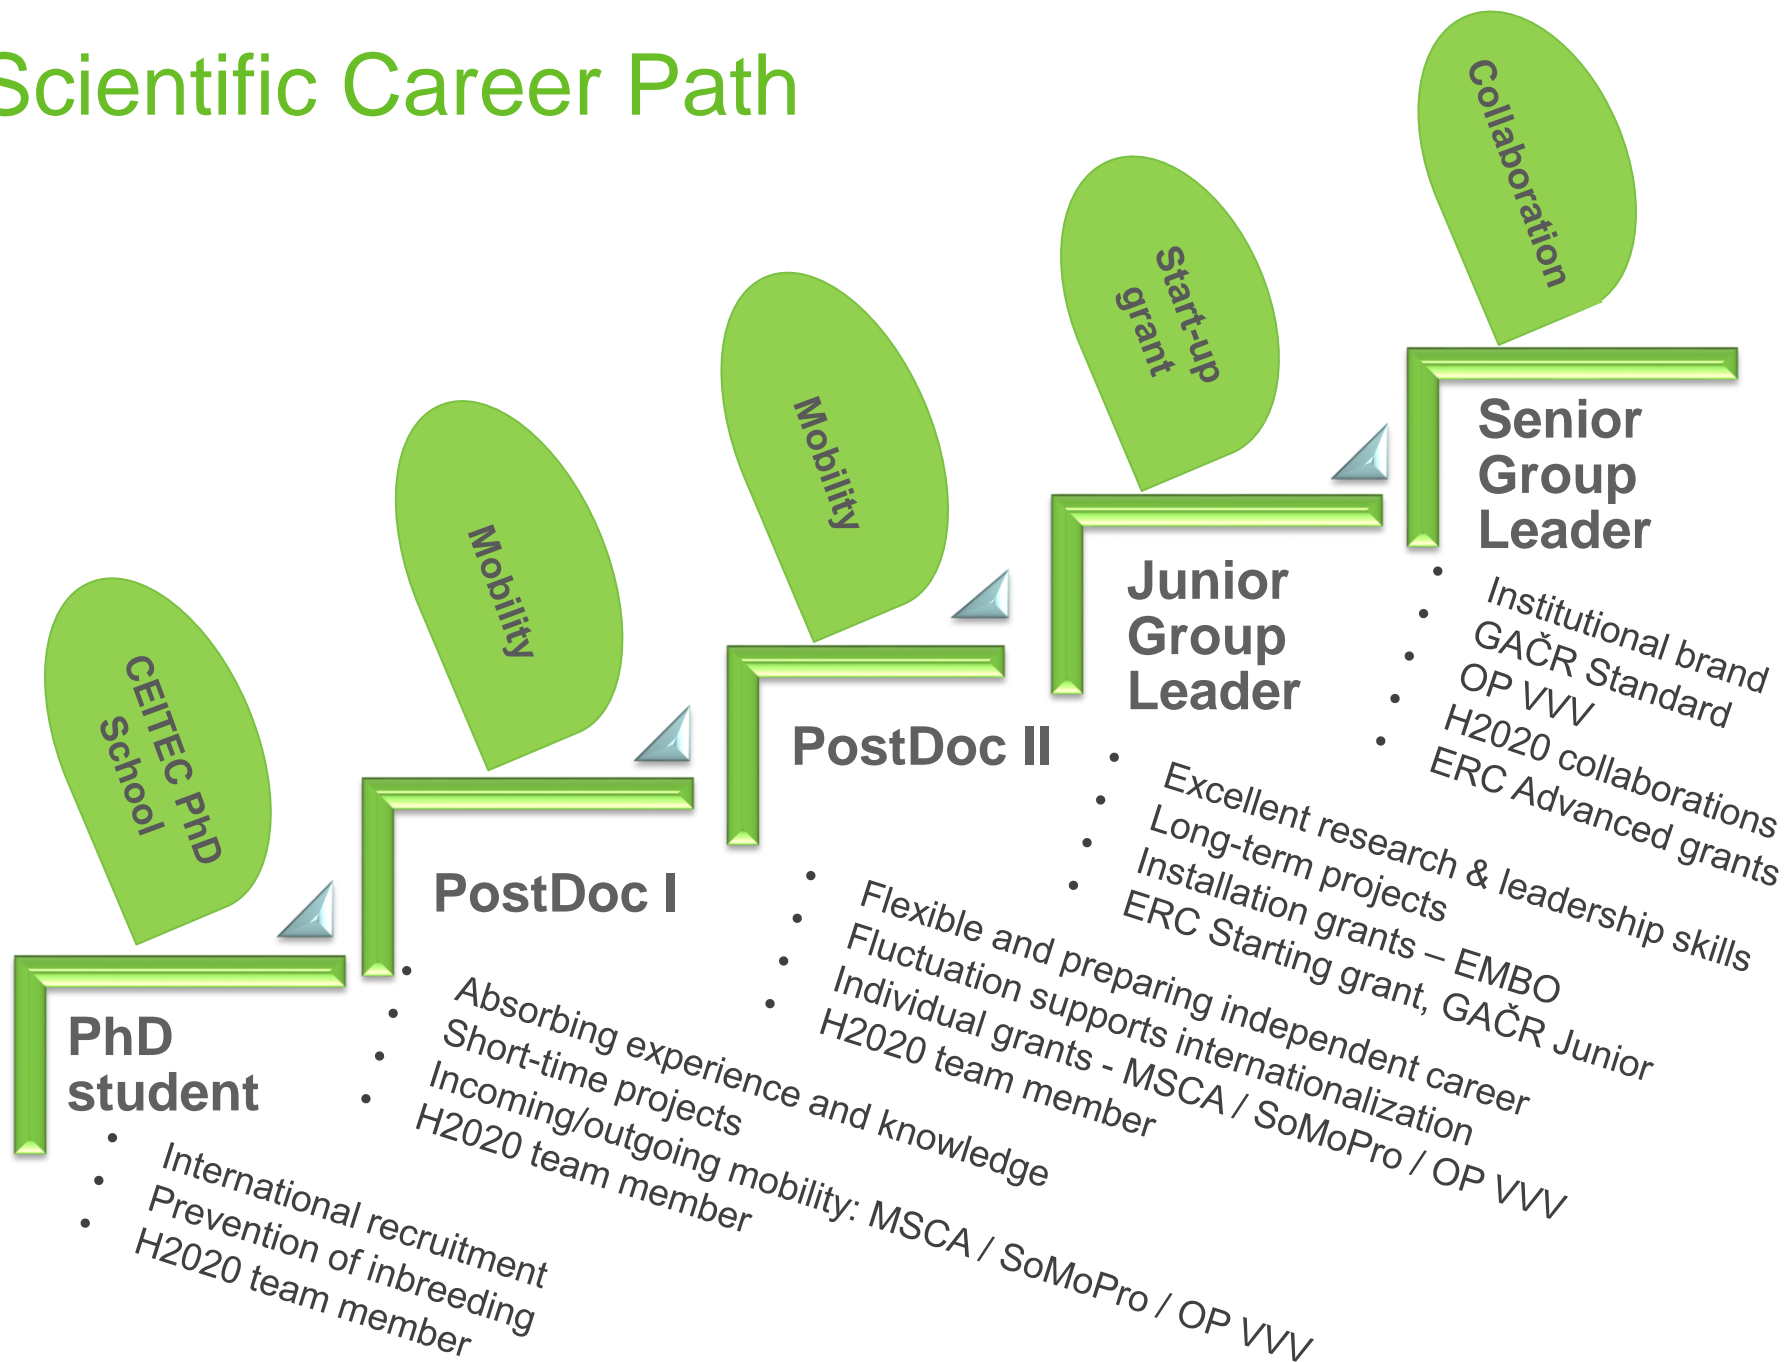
Scientific Career Path

CEITEC PhD School

Mobility

Mobility

Start-up grant

Collaboration

PhD student
- International recruitment
- Prevention of inbreeding
- H2020 team member

PostDoc I
- Absorbing experience and knowledge
- Short-time projects
- Incoming/outgoing mobility: MSCA / SoMoPro / OP VVV
- H2020 team member

PostDoc II
- Flexible and preparing independent career
- Fluctuation supports internationalization
- Individual grants - MSCA / SoMoPro / OP VVV
- H2020 team member

Junior Group Leader
- Excellent research & leadership skills
- Long-term projects
- Installation grants – EMBO
- ERC Starting grant, GAČR Junior

Senior Group Leader
- Institutional brand
- GAČR Standard
- OP VVV
- H2020 collaborations
- ERC Advanced grants